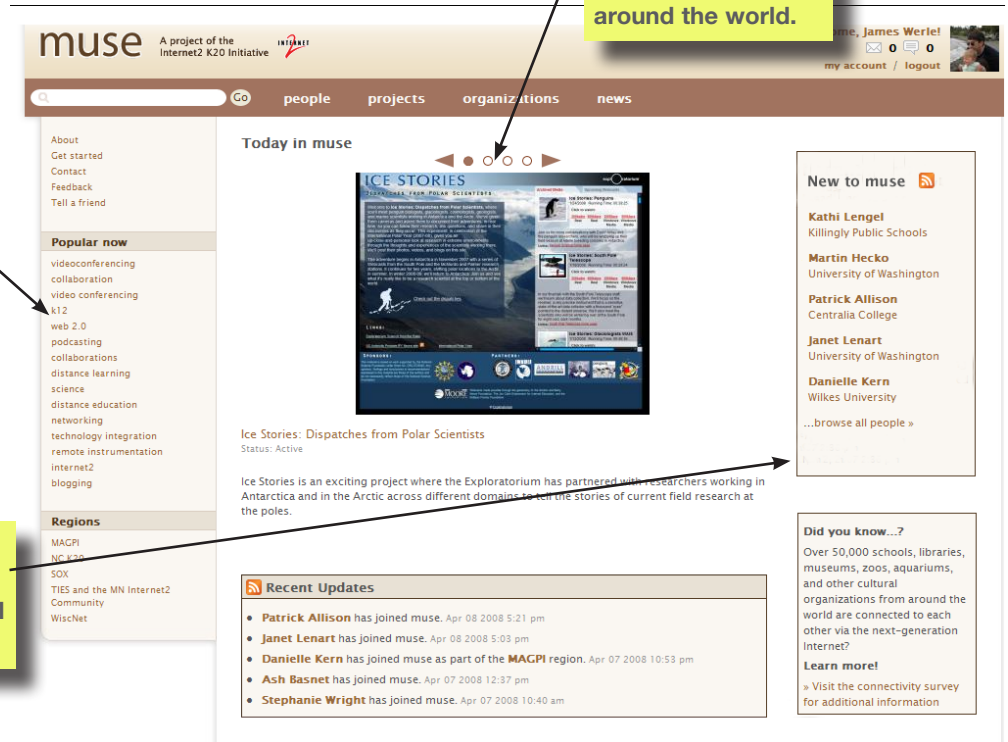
around the world.

muse A project of the Internet2 K20 Initiative INTERNET2

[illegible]me, James Werle!
0 0
my account / logout

Go people projects organizations news

About
Get started
Contact
Feedback
Tell a friend

Popular now
videoconferencing
collaboration
video conferencing
k12
web 2.0
podcasting
collaborations
distance learning
science
distance education
networking
technology integration
remote instrumentation
internet2
blogging

Regions
MAGPI
NC K20
SOX
TIES and the MN Internet2 Community
WiscNet

Today in muse

ICE STORIES
DISPATCHES FROM POLAR SCIENTISTS

Ice Stories: Dispatches from Polar Scientists
Status: Active

Ice Stories is an exciting project where the Exploratorium has partnered with researchers working in Antarctica and in the Arctic across different domains to tell the stories of current field research at the poles.

Recent Updates
• Patrick Allison has joined muse. Apr 08 2008 5:21 pm
• Janet Lenart has joined muse. Apr 08 2008 5:03 pm
• Danielle Kern has joined muse as part of the MAGPI region. Apr 07 2008 10:53 pm
• Ash Basnet has joined muse. Apr 07 2008 12:37 pm
• Stephanie Wright has joined muse. Apr 07 2008 10:40 am

New to muse
Kathi Lengel
Killingly Public Schools
Martin Hecko
University of Washington
Patrick Allison
Centralia College
Janet Lenart
University of Washington
Danielle Kern
Wilkes University
...browse all people »

Did you know...?
Over 50,000 schools, libraries, museums, zoos, aquariums, and other cultural organizations from around the world are connected to each other via the next-generation Internet?
Learn more!
» Visit the connectivity survey for additional information